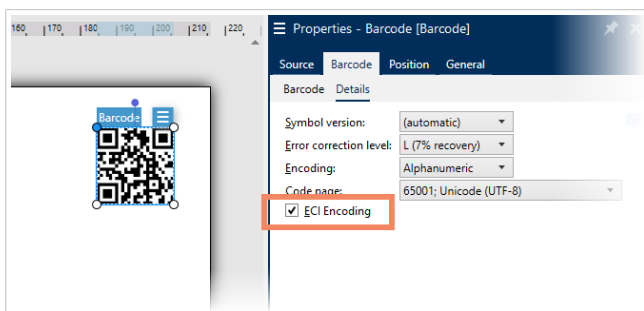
160 170 180 190 200 210 220

Barcode

☰ Properties - Barcode [Barcode]

Source Barcode Position General

Barcode Details

Symbol version: (automatic)

Error correction level: L (7% recovery)

Encoding: Alphanumeric

Code page: 65001; Unicode (UTF-8)

✔ ECI Encoding